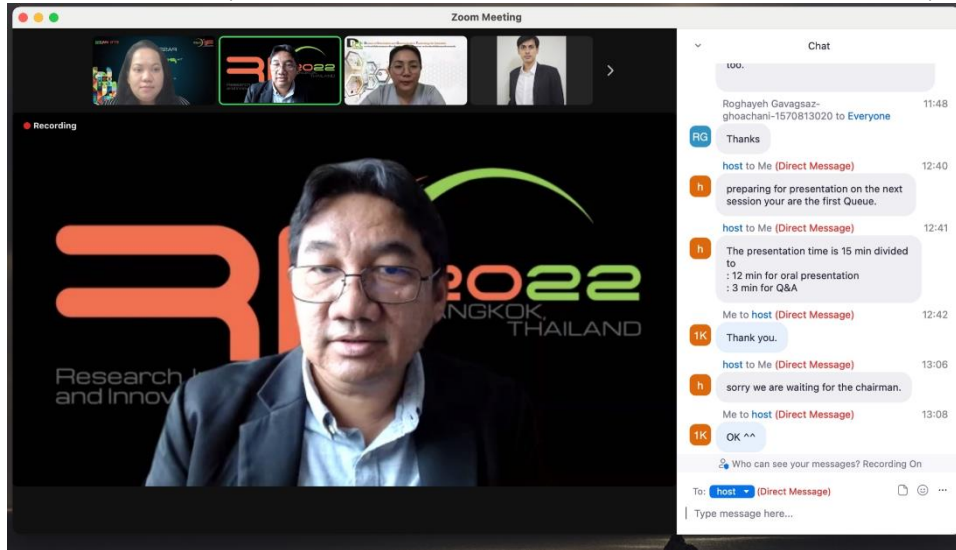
Zoom Meeting

Recording

R 2022
ANGKOK, THAILAND
Research
and Innov

Chat

too.

Roghayeh Gavagsaz-ghoachani-1570813020 to Everyone 11:48
RG Thanks

host to Me (Direct Message) 12:40
h preparing for presentation on the next session your are the first Queue.

host to Me (Direct Message) 12:41
h The presentation time is 15 min divided to
: 12 min for oral presentation
: 3 min for Q&A

Me to host (Direct Message) 12:42
1K Thank you.

host to Me (Direct Message) 13:06
h sorry we are waiting for the chairman.

Me to host (Direct Message) 13:08
1K OK ^^

Who can see your messages? Recording On

To: host (Direct Message)

Type message here...